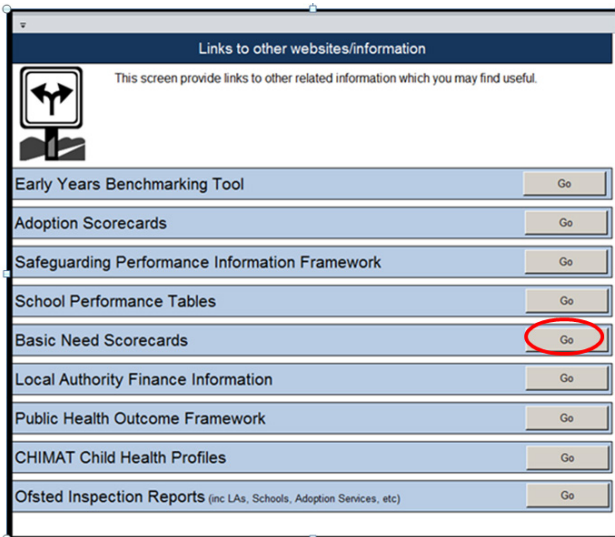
Links to other websites/information

This screen provide links to other related information which you may find useful.

Early Years Benchmarking Tool Go

Adoption Scorecards Go

Safeguarding Performance Information Framework Go

School Performance Tables Go

Basic Need Scorecards Go

Local Authority Finance Information Go

Public Health Outcome Framework Go

CHIMAT Child Health Profiles Go

Ofsted Inspection Reports (inc LAs, Schools, Adoption Services, etc) Go